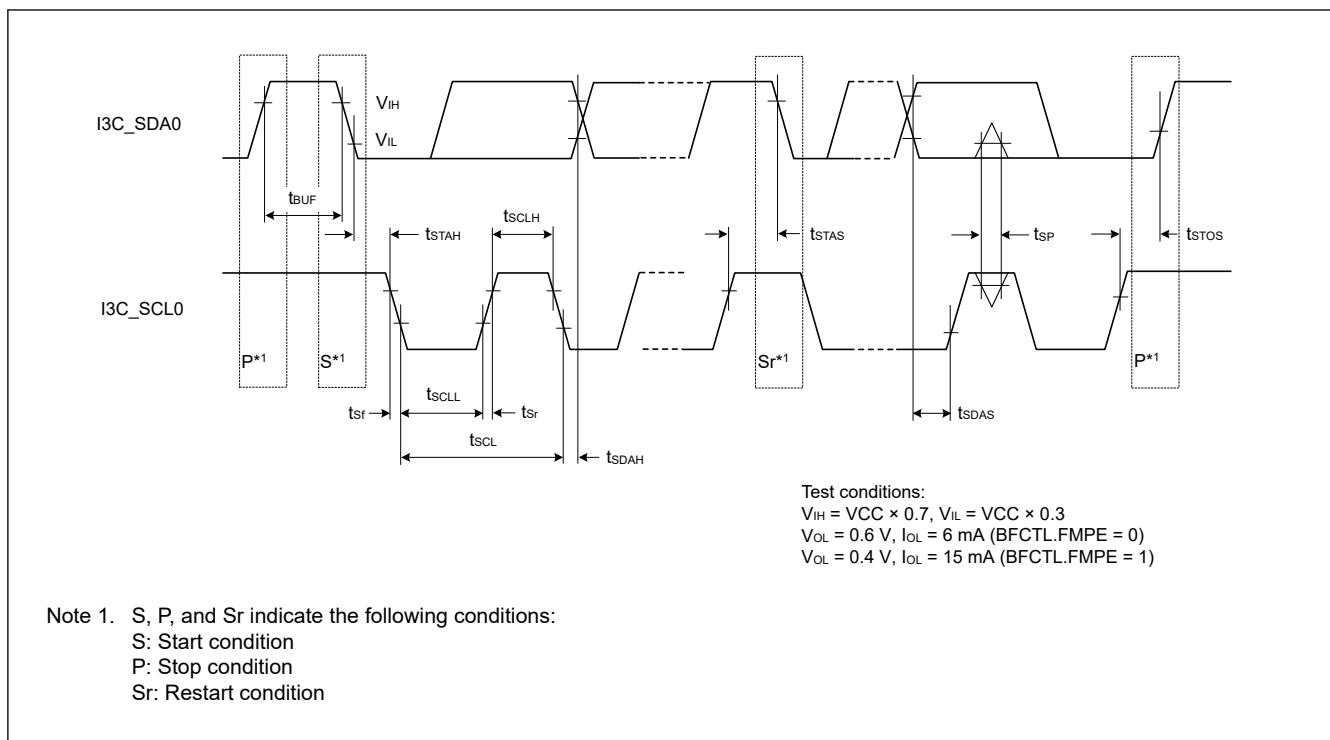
I3C_SDA0

$V_{IH}$

$V_{IL}$

$t_{BUF}$

$t_{STAH}$

$t_{SCLH}$

$t_{STAS}$

$t_{SP}$

$t_{STOS}$

I3C_SCL0

P*1

S*1

Sr*1

P*1

$t_{Sf}$

$t_{SCLL}$

$t_{Sr}$

$t_{SCL}$

$t_{SDAH}$

$t_{SDAS}$

Test conditions:
$V_{IH}$ = VCC × 0.7, $V_{IL}$ = VCC × 0.3
$V_{OL}$ = 0.6 V, $I_{OL}$ = 6 mA (BFCTL.FMPE = 0)
$V_{OL}$ = 0.4 V, $I_{OL}$ = 15 mA (BFCTL.FMPE = 1)

Note 1. S, P, and Sr indicate the following conditions:
S: Start condition
P: Stop condition
Sr: Restart condition